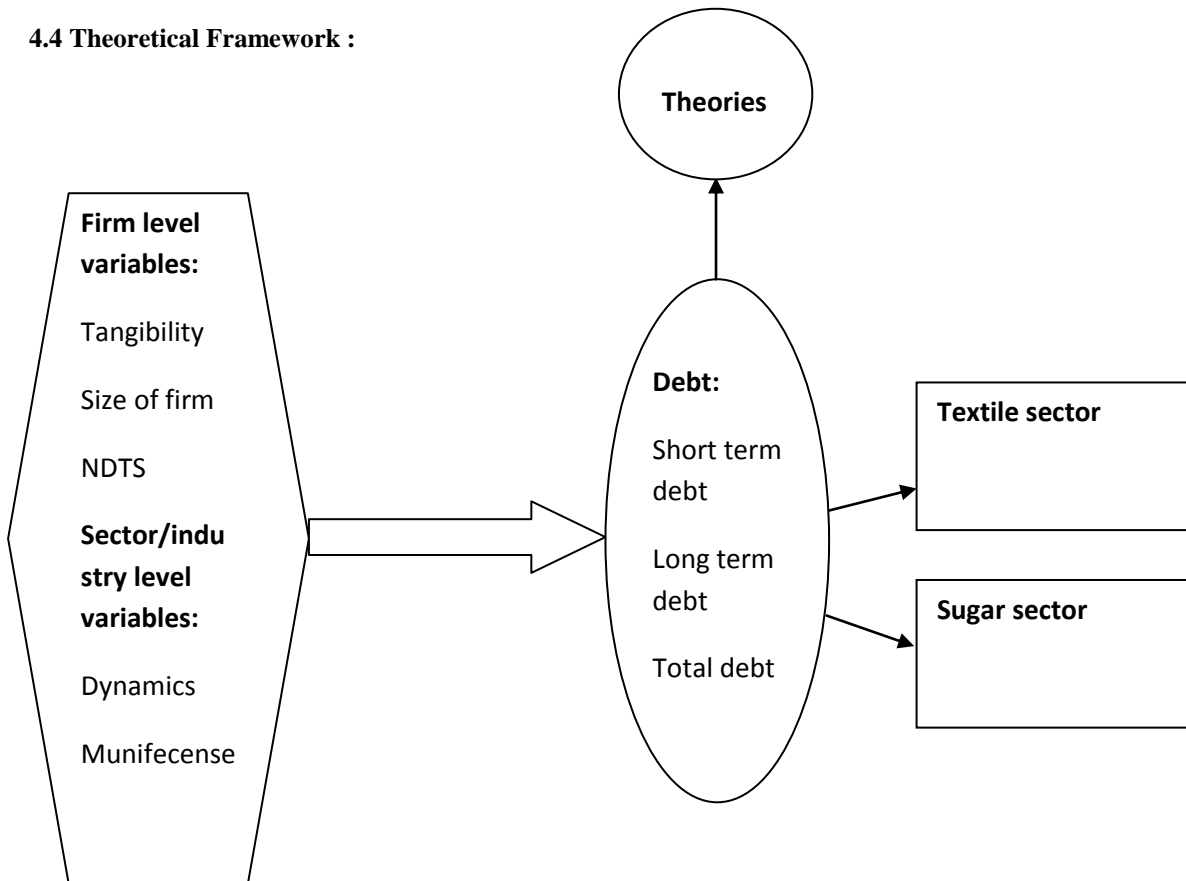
**4.4 Theoretical Framework :**

**Theories**

**Firm level variables:**

Tangibility

Size of firm

NDTS

**Sector/industry level variables:**

Dynamics

Munifecense

**Debt:**

Short term debt

Long term debt

Total debt

**Textile sector**

**Sugar sector**